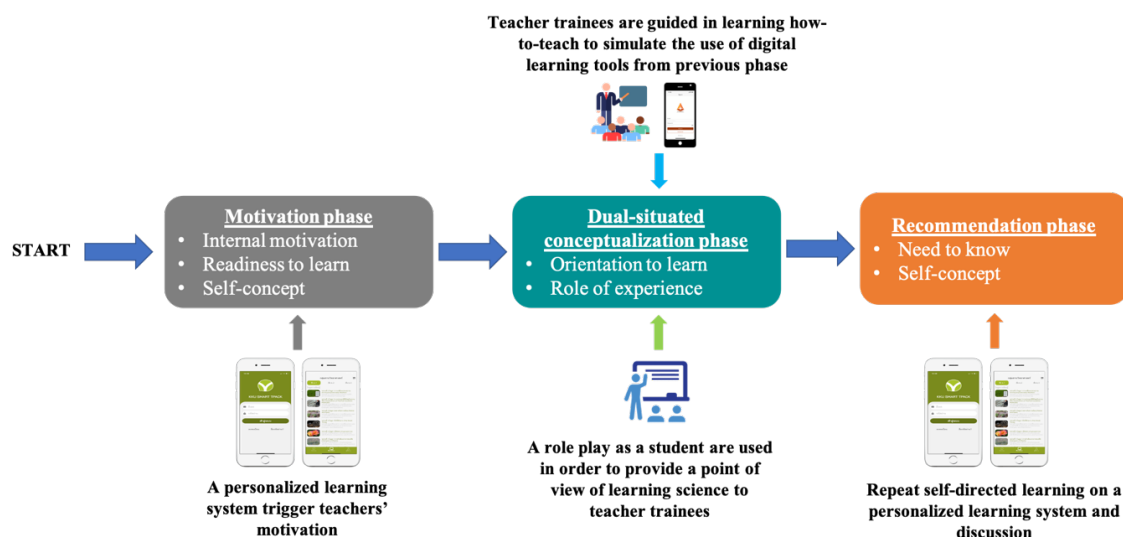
Teacher trainees are guided in learning how-to-teach to simulate the use of digital learning tools from previous phase

START

Motivation phase
• Internal motivation
• Readiness to learn
• Self-concept

Dual-situated conceptualization phase
• Orientation to learn
• Role of experience

Recommendation phase
• Need to know
• Self-concept

A personalized learning system trigger teachers' motivation

A role play as a student are used in order to provide a point of view of learning science to teacher trainees

Repeat self-directed learning on a personalized learning system and discussion